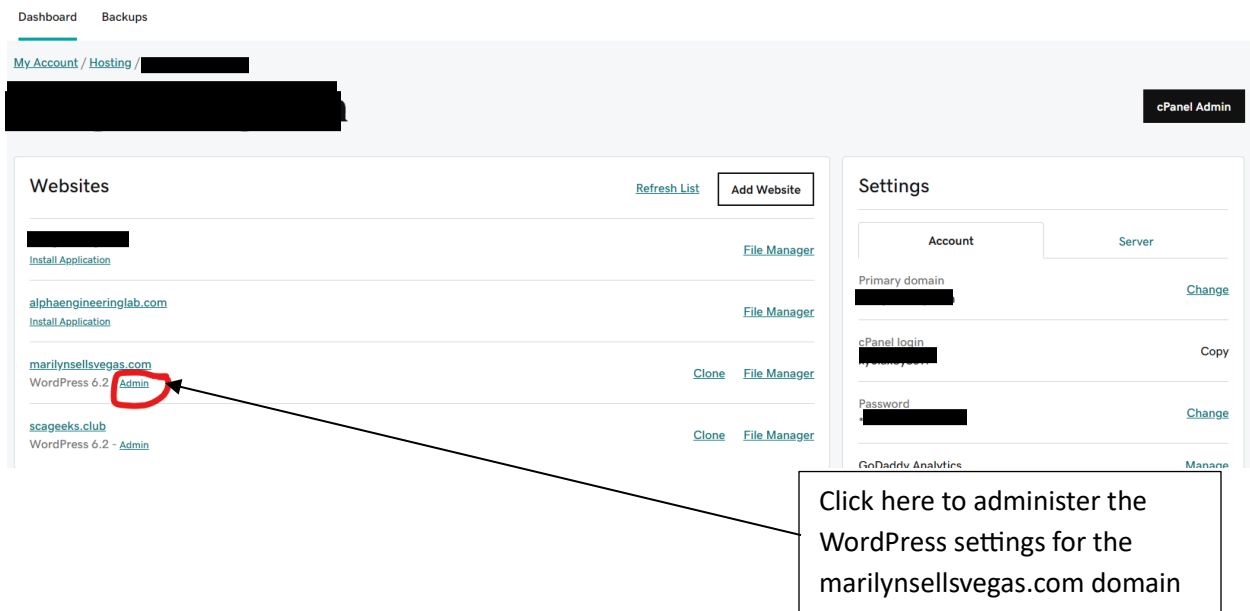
Dashboard Backups

My Account / Hosting / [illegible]

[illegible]

cPanel Admin

Websites

Refresh List

Add Website

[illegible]
Install Application

File Manager

alphaengineeringlab.com
Install Application

File Manager

marilynsellsvegas.com
WordPress 6.2 - Admin

Clone File Manager

scageeks.club
WordPress 6.2 - Admin

Clone File Manager

Settings

Account

Server

Primary domain
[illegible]

Change

cPanel login
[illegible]

Copy

Password
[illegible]

Change

GoDaddy Analytics

Manage

Click here to administer the WordPress settings for the marilynsellsvegas.com domain